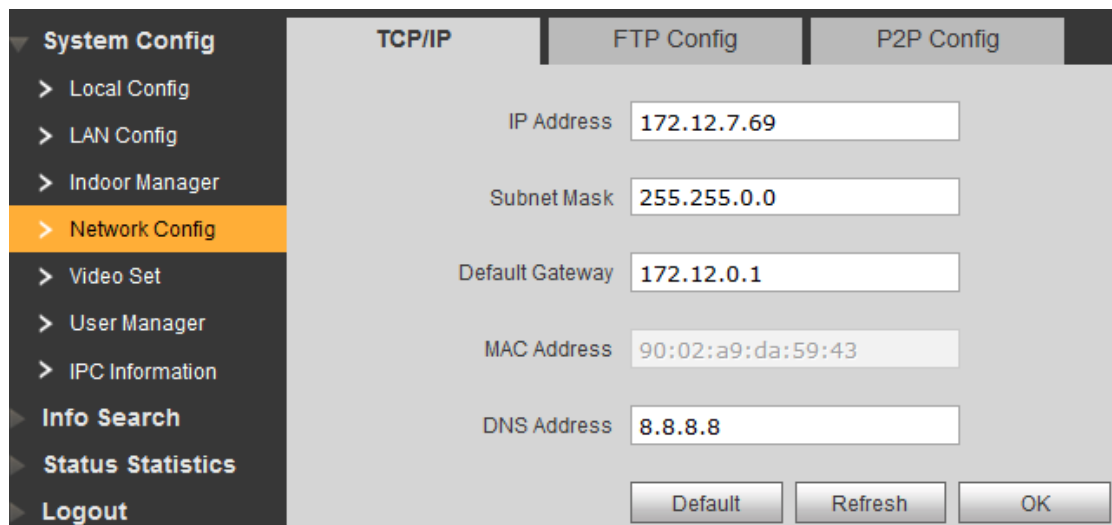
System Config
> Local Config
> LAN Config
> Indoor Manager
> Network Config
> Video Set
> User Manager
> IPC Information
Info Search
Status Statistics
Logout

TCP/IP
FTP Config
P2P Config

IP Address 172.12.7.69
Subnet Mask 255.255.0.0
Default Gateway 172.12.0.1
MAC Address 90:02:a9:da:59:43
DNS Address 8.8.8.8

Default
Refresh
OK